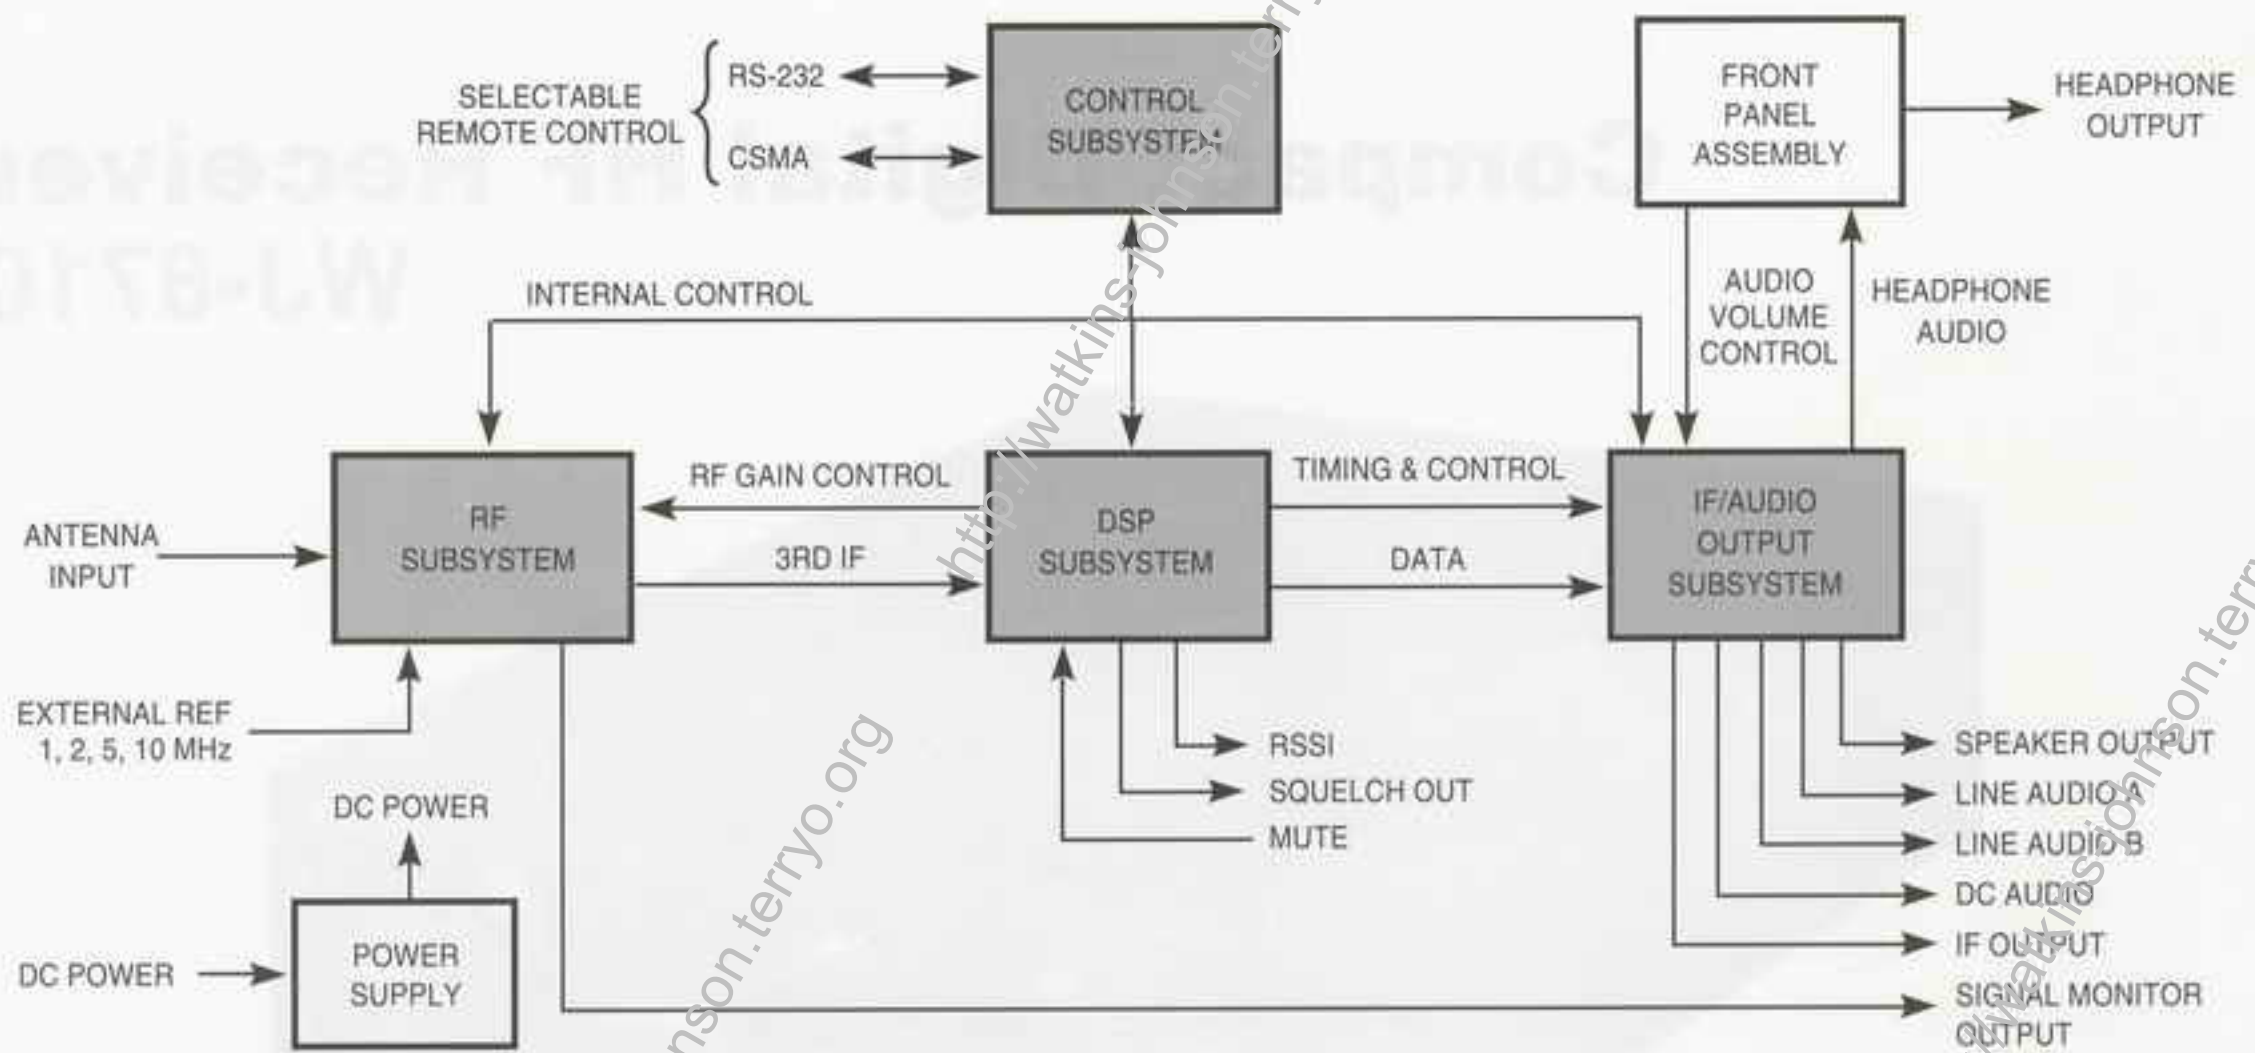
SELECTABLE REMOTE CONTROL

RS-232

CSMA

CONTROL SUBSYSTEM

FRONT PANEL ASSEMBLY

HEADPHONE OUTPUT

INTERNAL CONTROL

AUDIO VOLUME CONTROL

HEADPHONE AUDIO

RF SUBSYSTEM

RF GAIN CONTROL

3RD IF

DSP SUBSYSTEM

TIMING & CONTROL

DATA

IF/AUDIO OUTPUT SUBSYSTEM

ANTENNA INPUT

EXTERNAL REF 1, 2, 5, 10 MHz

DC POWER

RSSI

SQUELCH OUT

MUTE

SPEAKER OUTPUT

LINE AUDIO A

LINE AUDIO B

DC AUDIO

IF OUTPUT

SIGNAL MONITOR OUTPUT

DC POWER

POWER SUPPLY

http://watkins-johnson.terryo.org